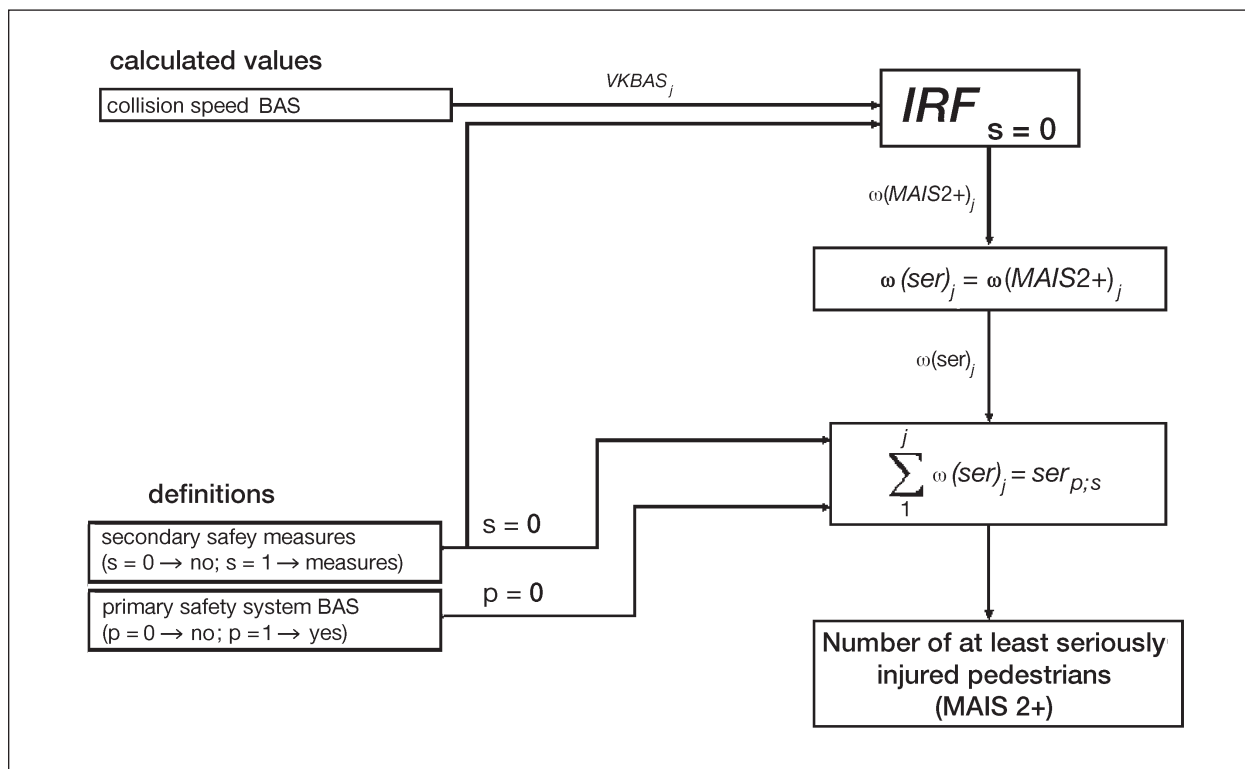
calculated values

collision speed BAS

$VKBAS_j$

$IRF_{s=0}$

$\omega(MAIS2+)_j$

$\omega(ser)_j = \omega(MAIS2+)_j$

$\omega(ser)_j$

$\sum_{1}^{j} \omega(ser)_j = ser_{p;s}$

definitions

secondary safey measures ($s = 0 \rightarrow$ no; $s = 1 \rightarrow$ measures)

$s = 0$

primary safety system BAS ($p = 0 \rightarrow$ no; $p = 1 \rightarrow$ yes)

$p = 0$

Number of at least seriously injured pedestrians (MAIS 2+)